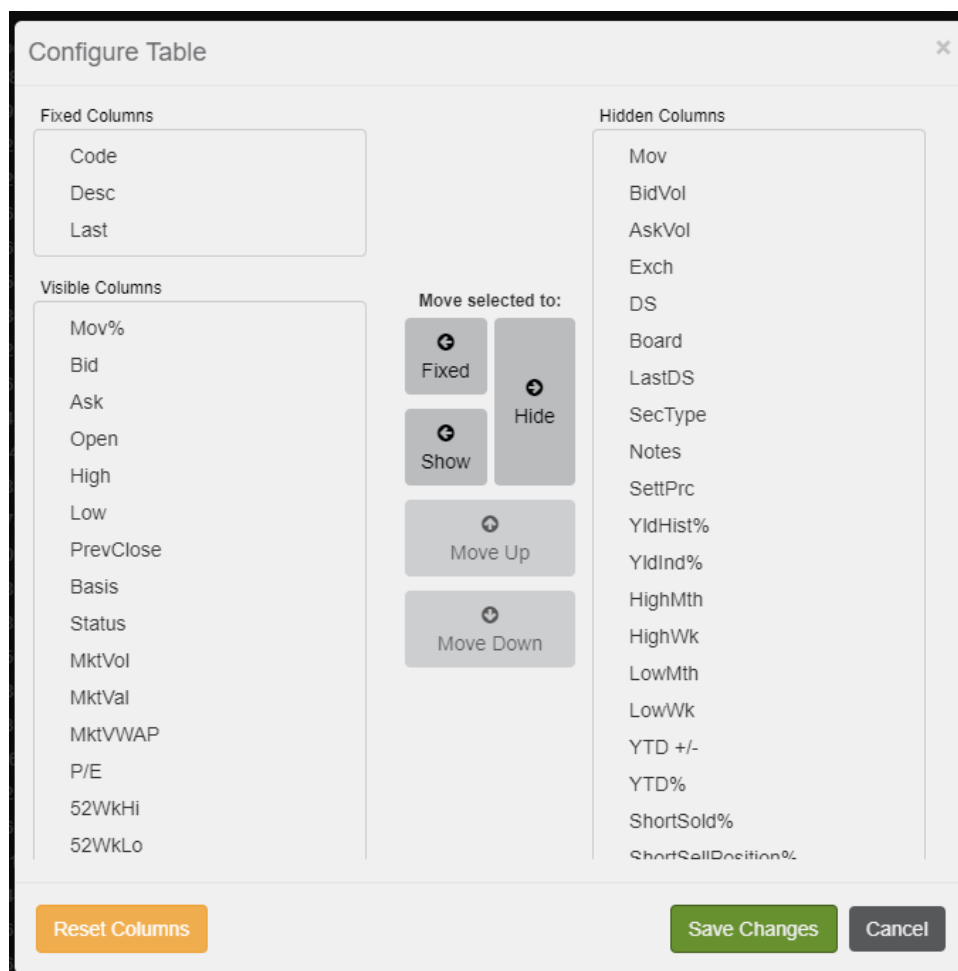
Configure Table

×

Fixed Columns

Code
Desc
Last

Visible Columns

Mov%
Bid
Ask
Open
High
Low
PrevClose
Basis
Status
MktVol
MktVal
MktVWAP
P/E
52WkHi
52WkLo

Move selected to:

Fixed

Show

Hide

Move Up

Move Down

Hidden Columns

Mov
BidVol
AskVol
Exch
DS
Board
LastDS
SecType
Notes
SettPrc
YldHist%
YldInd%
HighMth
HighWk
LowMth
LowWk
YTD +/-
YTD%
ShortSold%
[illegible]

Reset Columns

Save Changes

Cancel